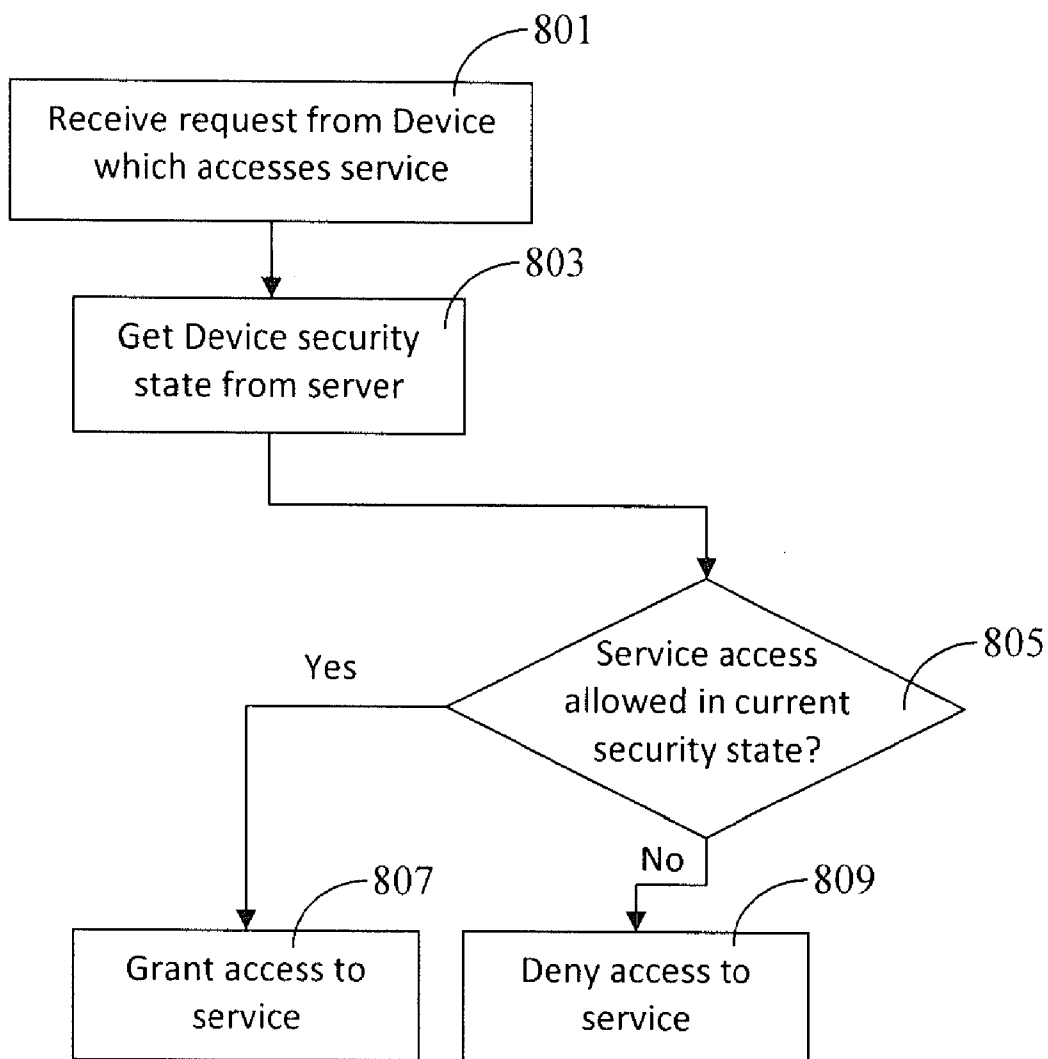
801

Receive request from Device which accesses service

803

Get Device security state from server

805

Service access allowed in current security state?

Yes

No

807

Grant access to service

809

Deny access to service